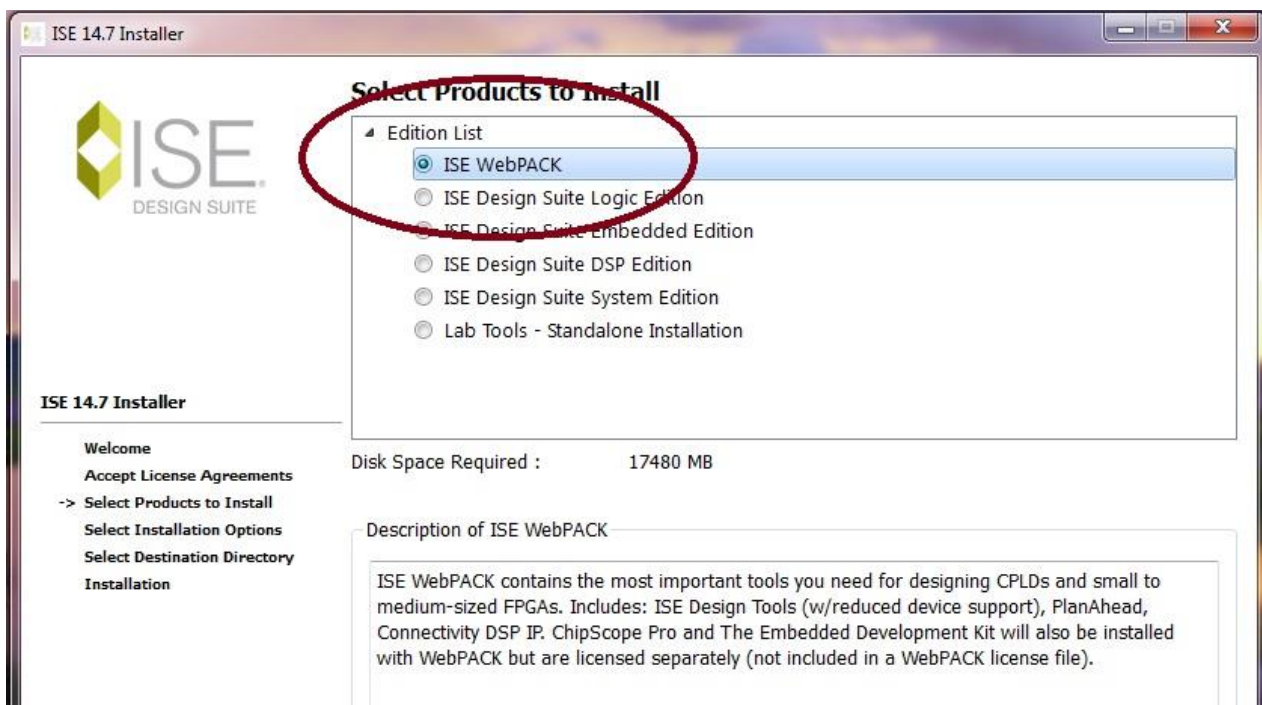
ISE 14.7 Installer

ISE
DESIGN SUITE

Select Products to Install

Edition List
ISE WebPACK
ISE Design Suite Logic Edition
ISE Design Suite Embedded Edition
ISE Design Suite DSP Edition
ISE Design Suite System Edition
Lab Tools - Standalone Installation

ISE 14.7 Installer

Welcome
Accept License Agreements
-> Select Products to Install
Select Installation Options
Select Destination Directory
Installation

Disk Space Required : 17480 MB

Description of ISE WebPACK

ISE WebPACK contains the most important tools you need for designing CPLDs and small to medium-sized FPGAs. Includes: ISE Design Tools (w/reduced device support), PlanAhead, Connectivity DSP IP. ChipScope Pro and The Embedded Development Kit will also be installed with WebPACK but are licensed separately (not included in a WebPACK license file).